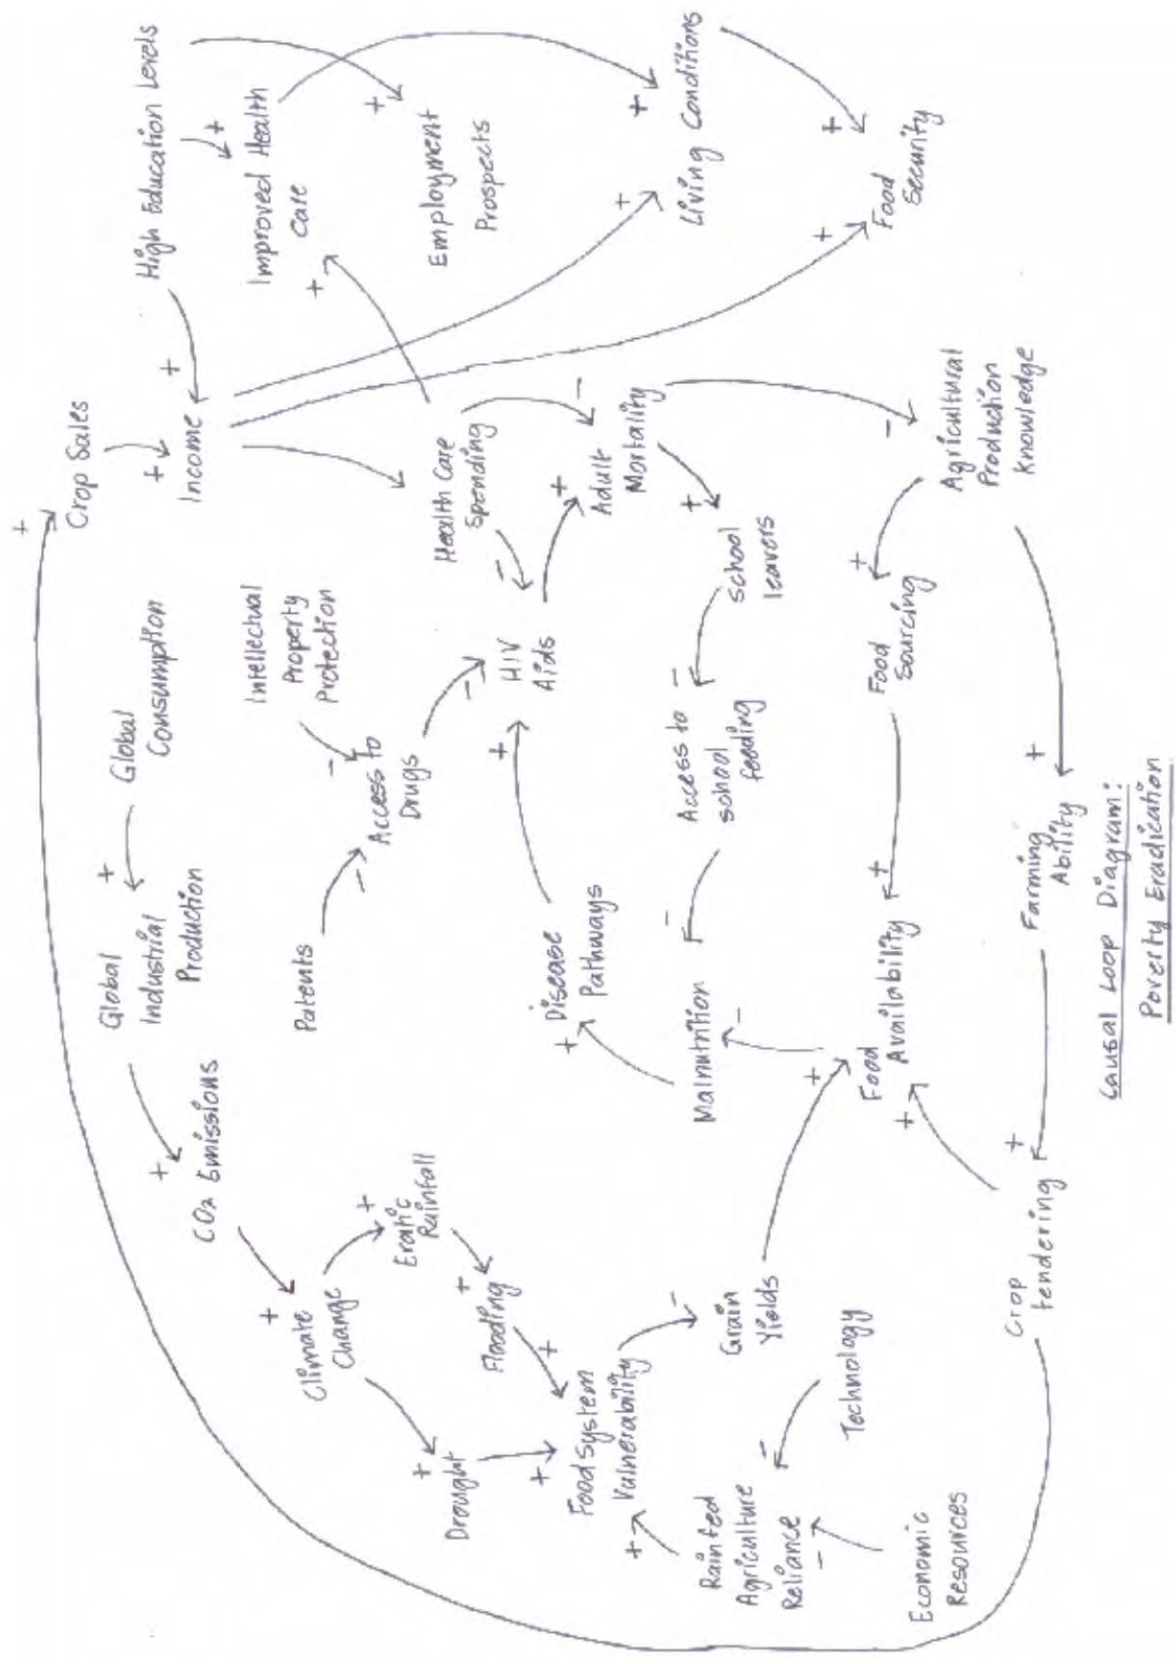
Causal Loop Diagram: Poverty Eradication

High Education Levels
+
Improved Health Care
+
Employment Prospects
+
Living Conditions
+
Food Security
+
+
+
Crop Sales
+
Income
+
Global Consumption
+
Global Industrial Production
+
$CO_2$ Emissions
+
Climate Change
+
Erratic Rainfall
+
Flooding
+
Drought
+
Food System Vulnerability
+
Rainfed Agriculture Reliance
-
Economic Resources
-
Technology
-
Grain Yields
+
Food Availability
+
Crop tendering
+
Farming Ability
+
Agricultural Production Knowledge
-
Food Sourcing
+
Adult Mortality
-
+
School leavers
+
Access to school feeding
-
Malnutrition
-
Disease Pathways
+
HIV Aids
+
-
Health Care Spending
-
Access to Drugs
-
Intellectual Property Protection
Patents
-
+